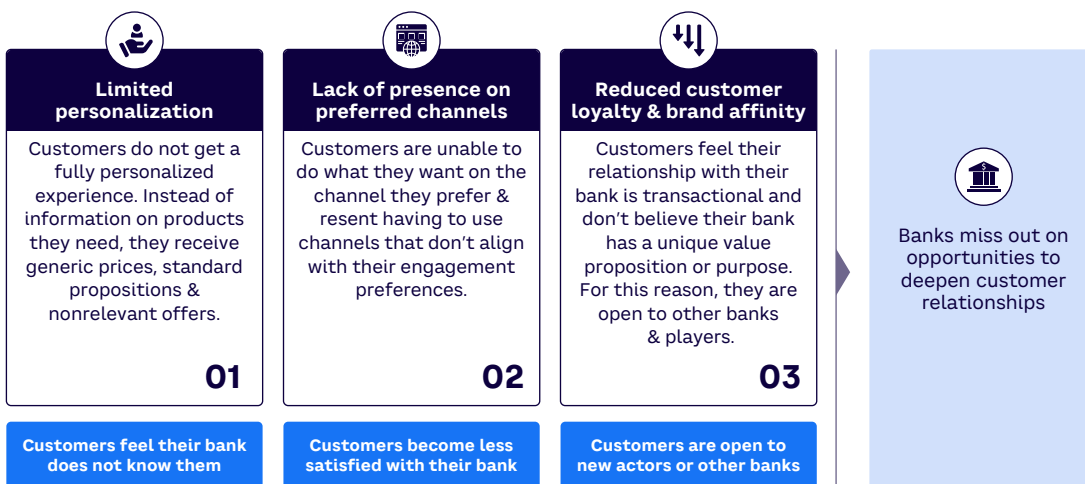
Limited personalization

Customers do not get a fully personalized experience. Instead of information on products they need, they receive generic prices, standard propositions & nonrelevant offers.

01

Customers feel their bank does not know them

Lack of presence on preferred channels

Customers are unable to do what they want on the channel they prefer & resent having to use channels that don't align with their engagement preferences.

02

Customers become less satisfied with their bank

Reduced customer loyalty & brand affinity

Customers feel their relationship with their bank is transactional and don't believe their bank has a unique value proposition or purpose. For this reason, they are open to other banks & players.

03

Customers are open to new actors or other banks

Banks miss out on opportunities to deepen customer relationships